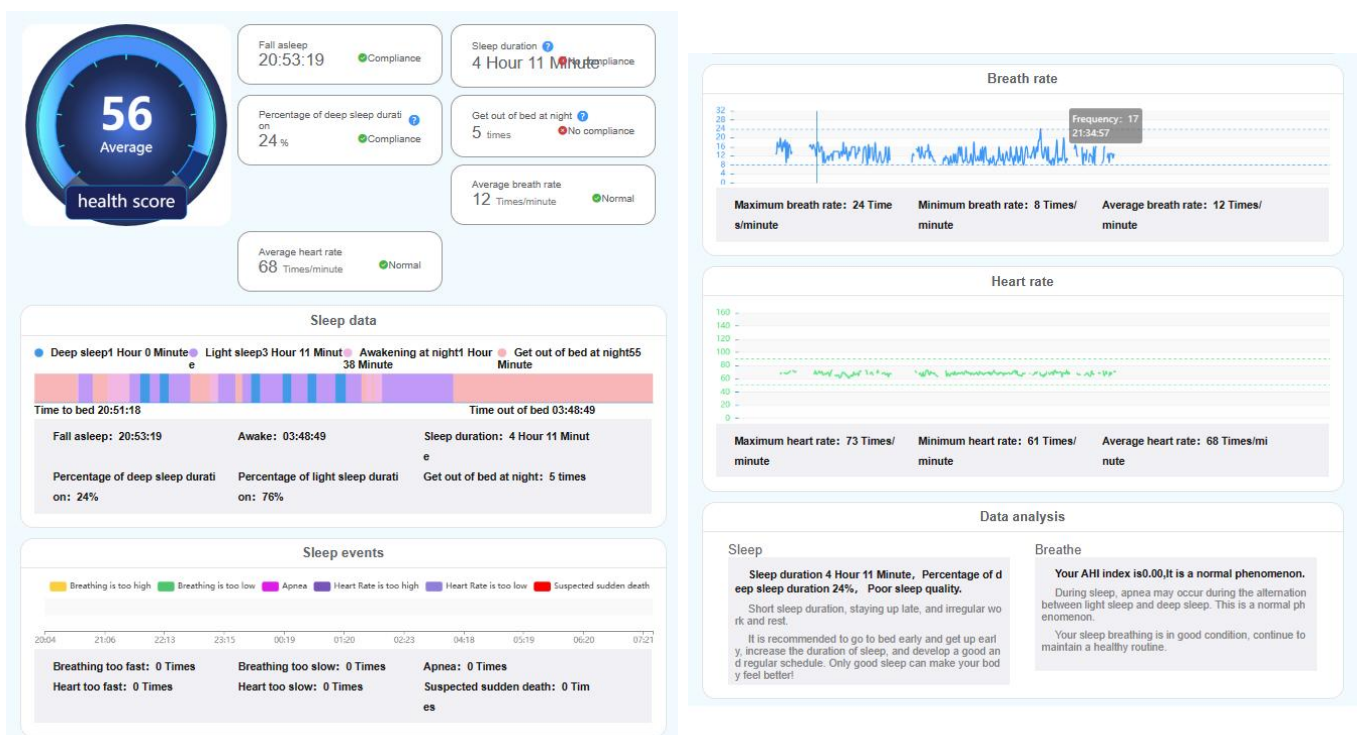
56
Average
health score

Fall asleep
20:53:19
Compliance

Sleep duration
4 Hour 11 Minute
No compliance

Percentage of deep sleep duration
24 %
Compliance

Get out of bed at night
5 times
No compliance

Average breath rate
12 Times/minute
Normal

Average heart rate
68 Times/minute
Normal

Sleep data

Deep sleep1 Hour 0 Minute Light sleep3 Hour 11 Minute Awakening at night1 Hour 38 Minute Get out of bed at night55 Minute

Time to bed 20:51:18
Time out of bed 03:48:49

Fall asleep: 20:53:19
Awake: 03:48:49
Sleep duration: 4 Hour 11 Minute
Percentage of deep sleep duration: 24%
Percentage of light sleep duration: 76%
Get out of bed at night: 5 times

Sleep events

Breathing is too high Breathing is too low Apnea Heart Rate is too high Heart Rate is too low Suspected sudden death

20:04 21:06 22:13 23:15 00:19 01:20 02:23 04:18 05:19 06:20 07:21

Breathing too fast: 0 Times
Breathing too slow: 0 Times
Apnea: 0 Times
Heart too fast: 0 Times
Heart too slow: 0 Times
Suspected sudden death: 0 Times

Breath rate

32 28 24 20 16 12 8 4 0

Frequency: 17
21:34:57

Maximum breath rate: 24 Times/minute
Minimum breath rate: 8 Times/minute
Average breath rate: 12 Times/minute

Heart rate

160 140 120 100 80 60 40 20 0

Maximum heart rate: 73 Times/minute
Minimum heart rate: 61 Times/minute
Average heart rate: 68 Times/minute

Data analysis

Sleep

Sleep duration 4 Hour 11 Minute, Percentage of deep sleep duration 24%, Poor sleep quality.

Short sleep duration, staying up late, and irregular work and rest.

It is recommended to go to bed early and get up early, increase the duration of sleep, and develop a good and regular schedule. Only good sleep can make your body feel better!

Breathe

Your AHI index is0.00,It is a normal phenomenon.

During sleep, apnea may occur during the alternation between light sleep and deep sleep. This is a normal phenomenon.

Your sleep breathing is in good condition, continue to maintain a healthy routine.